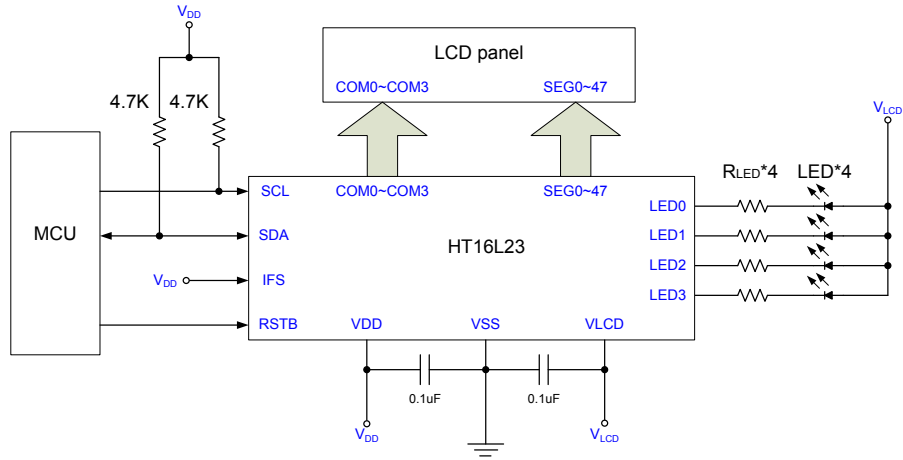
$V_{DD}$

LCD panel

COM0~COM3

SEG0~47

4.7K

4.7K

$V_{LCD}$

MCU

SCL

SDA

$V_{DD}$

IFS

RSTB

COM0~COM3

SEG0~47

HT16L23

$R_{LED}$*4

LED*4

LED0

LED1

LED2

LED3

VDD

VSS

VLCD

0.1uF

0.1uF

$V_{DD}$

$V_{LCD}$